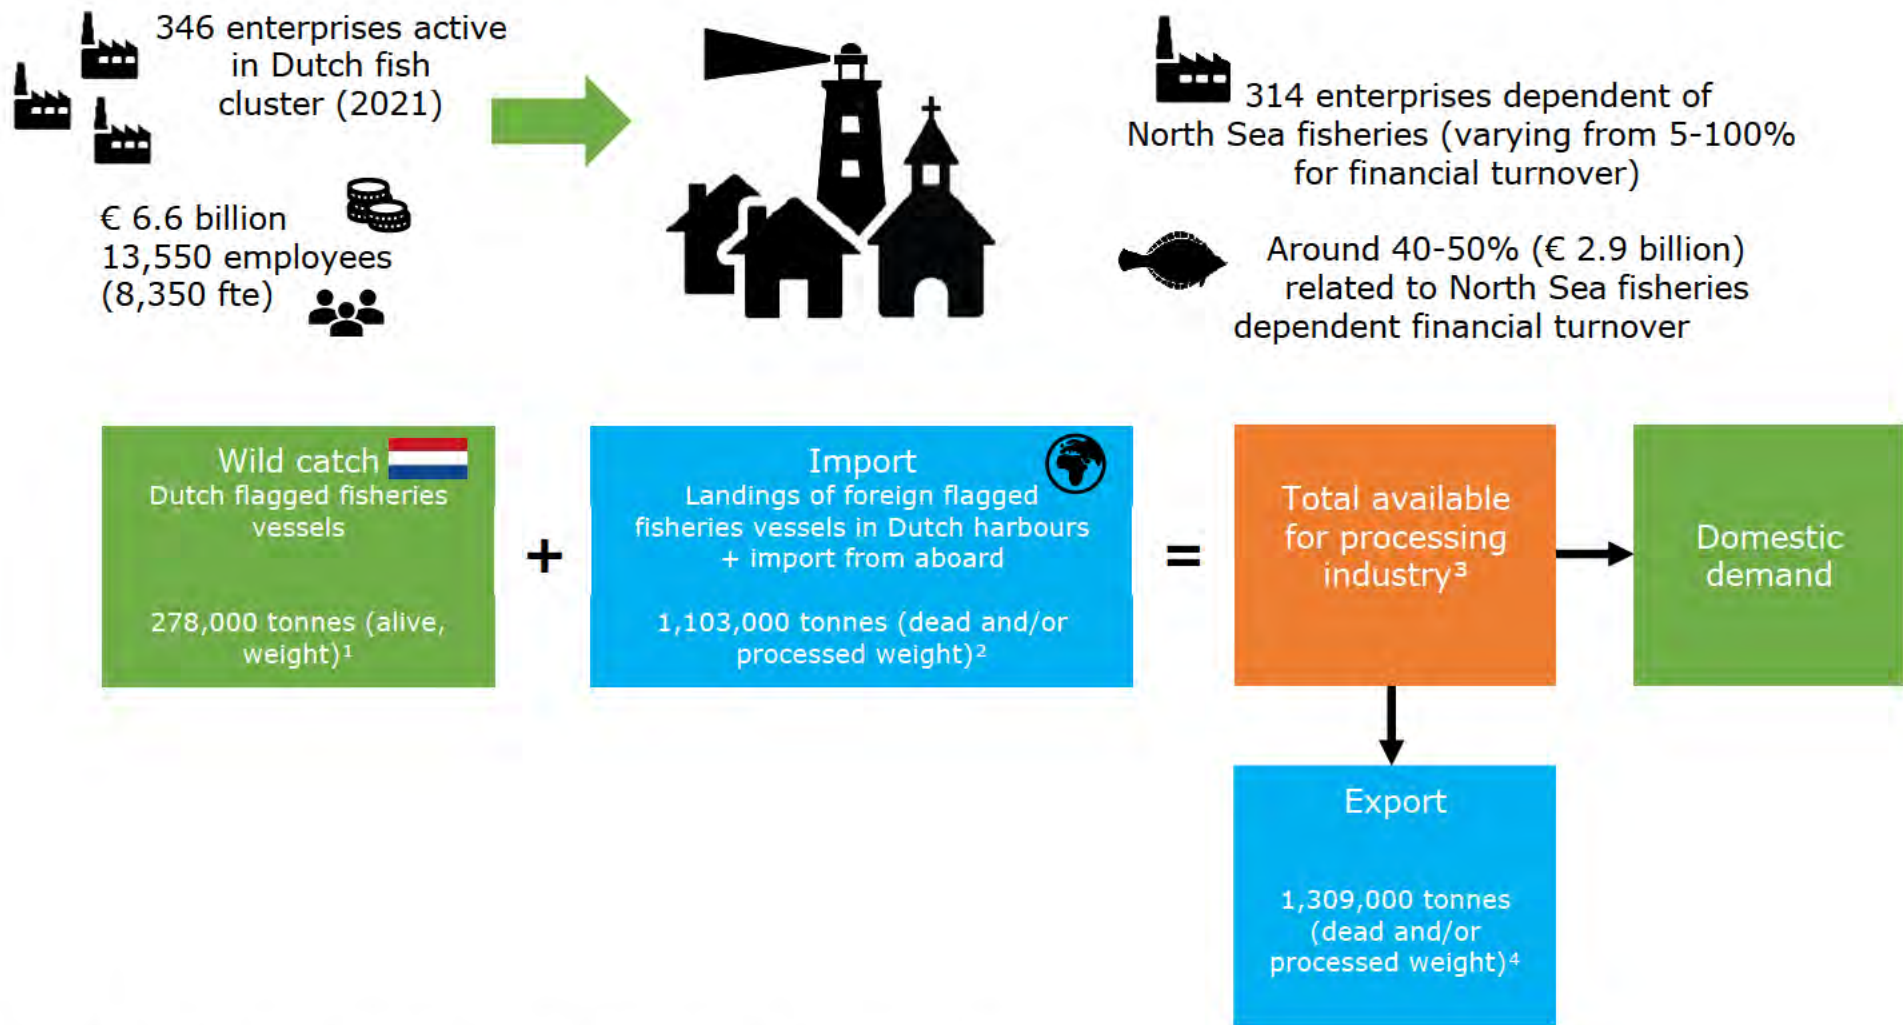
346 enterprises active in Dutch fish cluster (2021)

€ 6.6 billion
13,550 employees
(8,350 fte)

314 enterprises dependent of North Sea fisheries (varying from 5-100% for financial turnover)

Around 40-50% (€ 2.9 billion) related to North Sea fisheries dependent financial turnover

Wild catch
Dutch flagged fisheries vessels

278,000 tonnes (alive, weight)$^1$

+

Import
Landings of foreign flagged fisheries vessels in Dutch harbours + import from aboard

1,103,000 tonnes (dead and/or processed weight)$^2$

=

Total available for processing industry$^3$

Domestic demand

Export

1,309,000 tonnes (dead and/or processed weight)$^4$